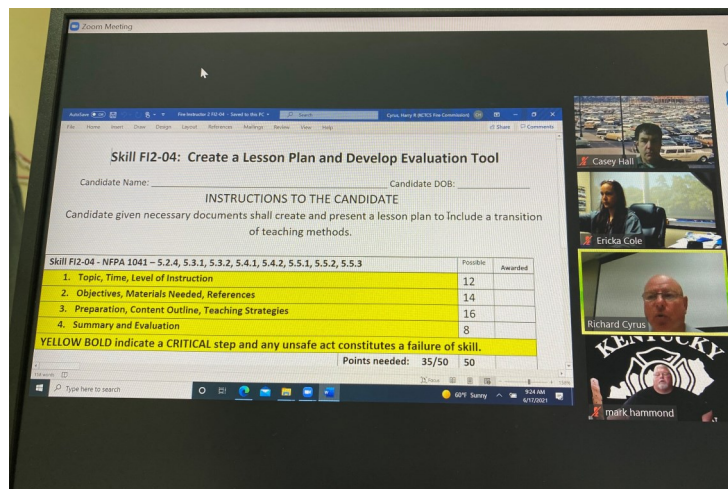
Zoom Meeting

AutoSave Fire Instructor 2 FI2-04 - Saved to this PC Search Cyrus, Harry R (KCTCS Fire Commission)

File Home Insert Draw Design Layout References Mailings Review View Help Share Comments

Skill FI2-04: Create a Lesson Plan and Develop Evaluation Tool

Candidate Name: _______________ Candidate DOB: _______________

INSTRUCTIONS TO THE CANDIDATE

Candidate given necessary documents shall create and present a lesson plan to include a transition of teaching methods.

| Skill FI2-04 - NFPA 1041 – 5.2.4, 5.3.1, 5.3.2, 5.4.1, 5.4.2, 5.5.1, 5.5.2, 5.5.3 | Possible | Awarded |
|---|---|---|
| 1. Topic, Time, Level of Instruction | 12 | |
| 2. Objectives, Materials Needed, References | 14 | |
| 3. Preparation, Content Outline, Teaching Strategies | 16 | |
| 4. Summary and Evaluation | 8 | |
| YELLOW BOLD indicate a CRITICAL step and any unsafe act constitutes a failure of skill. | | |
| Points needed: 35/50 | 50 | |

Type here to search

60°F Sunny 9:24 AM 6/17/2021

Casey Hall

Ericka Cole

Richard Cyrus

KENTUCKY

mark hammond